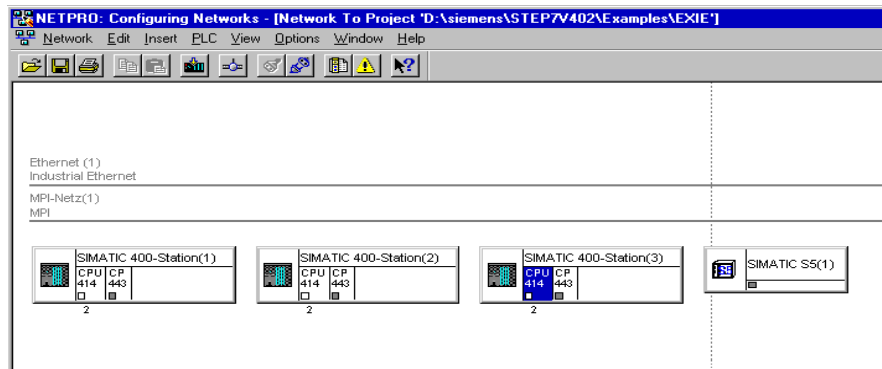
NETPRO: Configuring Networks - [Network To Project 'D:\siemens\STEP7V402\Examples\EXIE']

Network Edit Insert PLC View Options Window Help

Ethernet (1)
Industrial Ethernet

MPI-Netz(1)
MPI

SIMATIC 400-Station(1)
CPU 414
CP 443
2

SIMATIC 400-Station(2)
CPU 414
CP 443
2

SIMATIC 400-Station(3)
CPU 414
CP 443
2

SIMATIC S5(1)